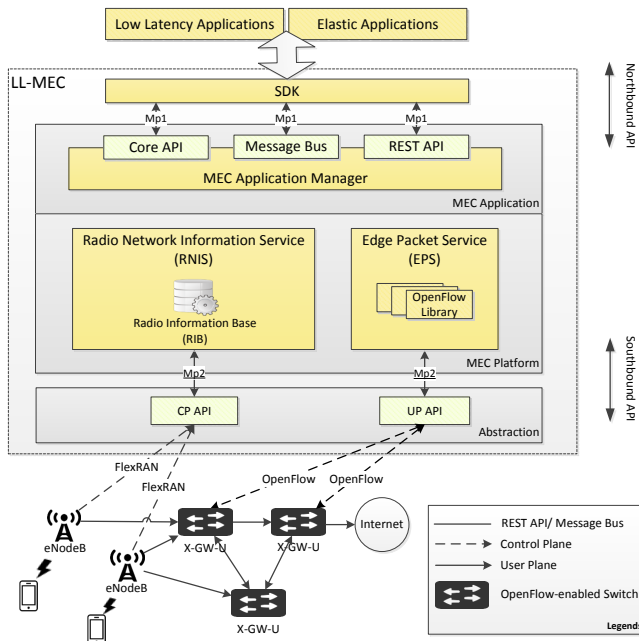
Low Latency Applications
Elastic Applications

LL-MEC

Northbound API

SDK

Mp1
Mp1
Mp1

Core API
Message Bus
REST API

MEC Application Manager

MEC Application

Radio Network Information Service (RNIS)

Radio Information Base (RIB)

Edge Packet Service (EPS)

OpenFlow Library

MEC Platform

Southbound API

Mp2
Mp2

CP API
UP API

Abstraction

FlexRAN
FlexRAN
OpenFlow
OpenFlow

eNodeB
eNodeB

X-GW-U
X-GW-U
X-GW-U

Internet

REST API/ Message Bus
Control Plane
User Plane
OpenFlow-enabled Switch
Legend